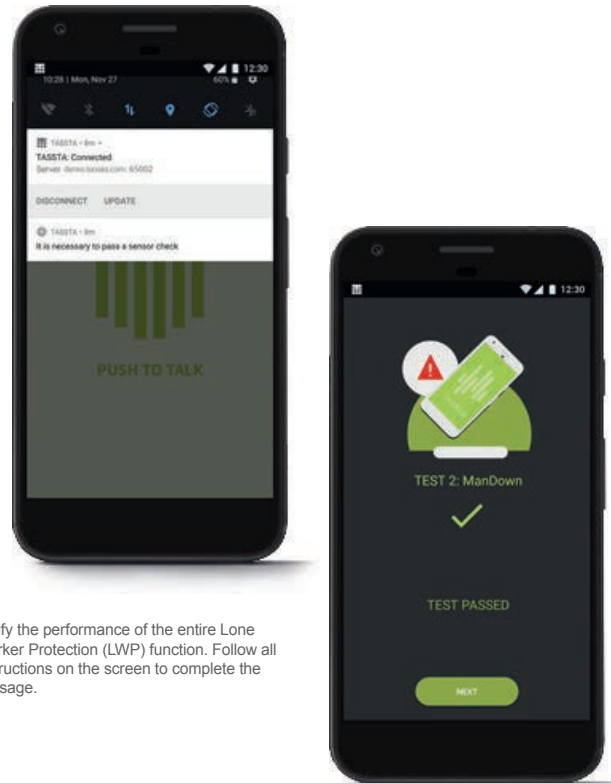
12:30
10:28 | Mon, Nov 27
60%
TASSTA • 8m
TASSTA: Connected
Server: demo.tassta.com: 65002
DISCONNECT UPDATE
TASSTA • 8m
It is necessary to pass a sensor check
PUSH TO TALK

12:30
TEST 2: ManDown
TEST PASSED
NEXT

fy the performance of the entire Lone rker Protection (LWP) function. Follow all ructions on the screen to complete the sage.